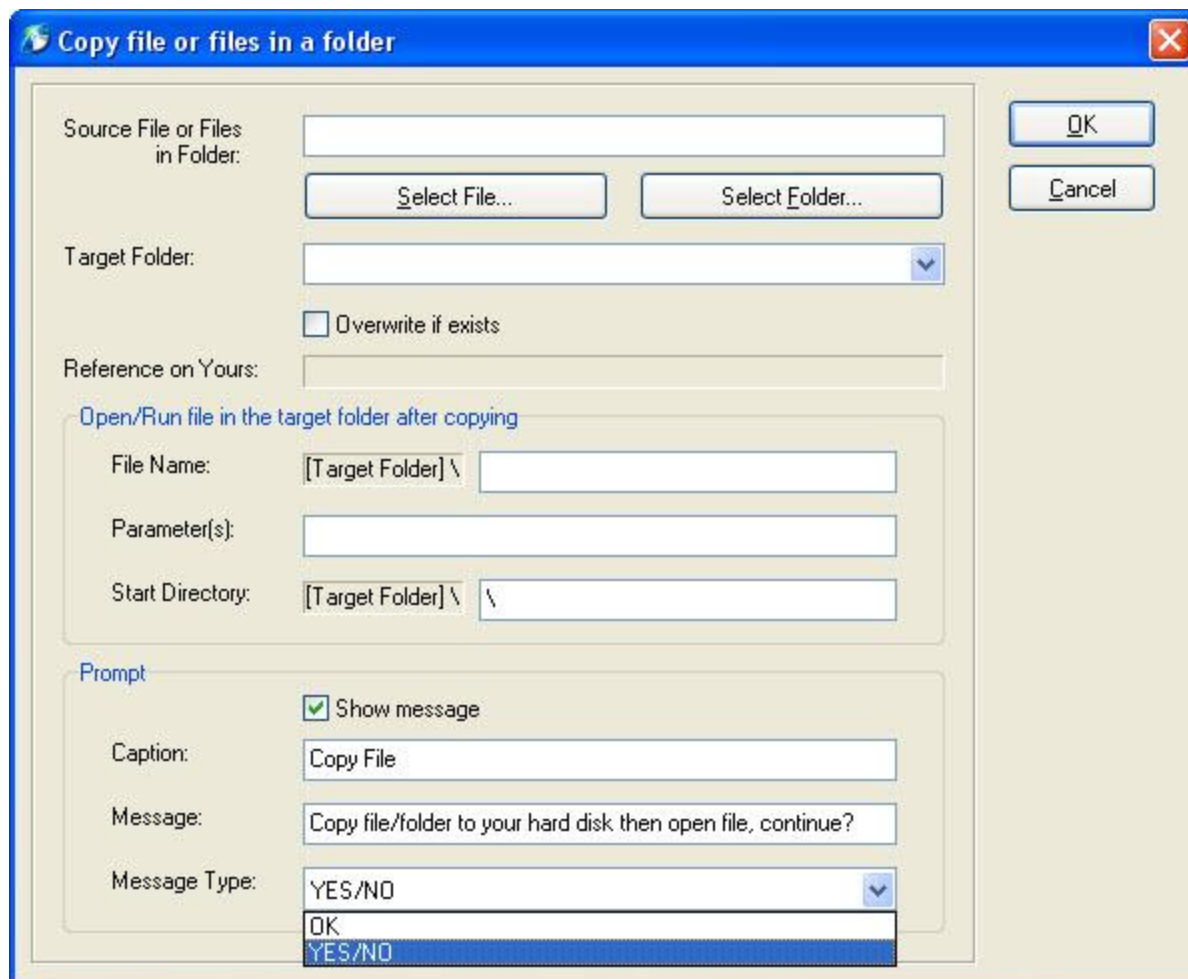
Copy file or files in a folder

Source File or Files in Folder:

Select File...

Select Folder...

Target Folder:

Overwrite if exists

Reference on Yours:

Open/Run file in the target folder after copying

File Name:

[Target Folder] \

Parameter(s):

Start Directory:

[Target Folder] \

\

Prompt

Show message

Caption:

Copy File

Message:

Copy file/folder to your hard disk then open file, continue?

Message Type:

YES/NO

OK

YES/NO

OK

Cancel